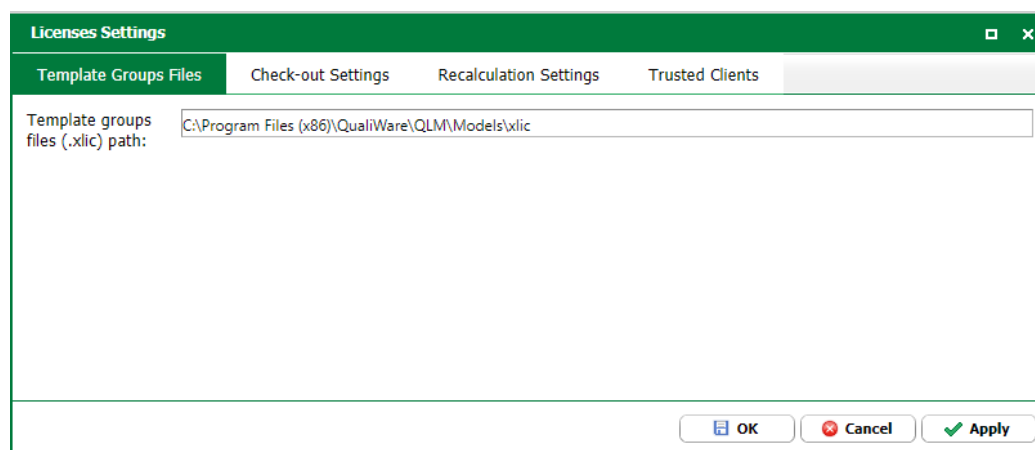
Licenses Settings

Template Groups Files
Check-out Settings
Recalculation Settings
Trusted Clients

Template groups files (.xlic) path:
C:\Program Files (x86)\QualiWare\QLM\Models\xlic

OK
Cancel
Apply